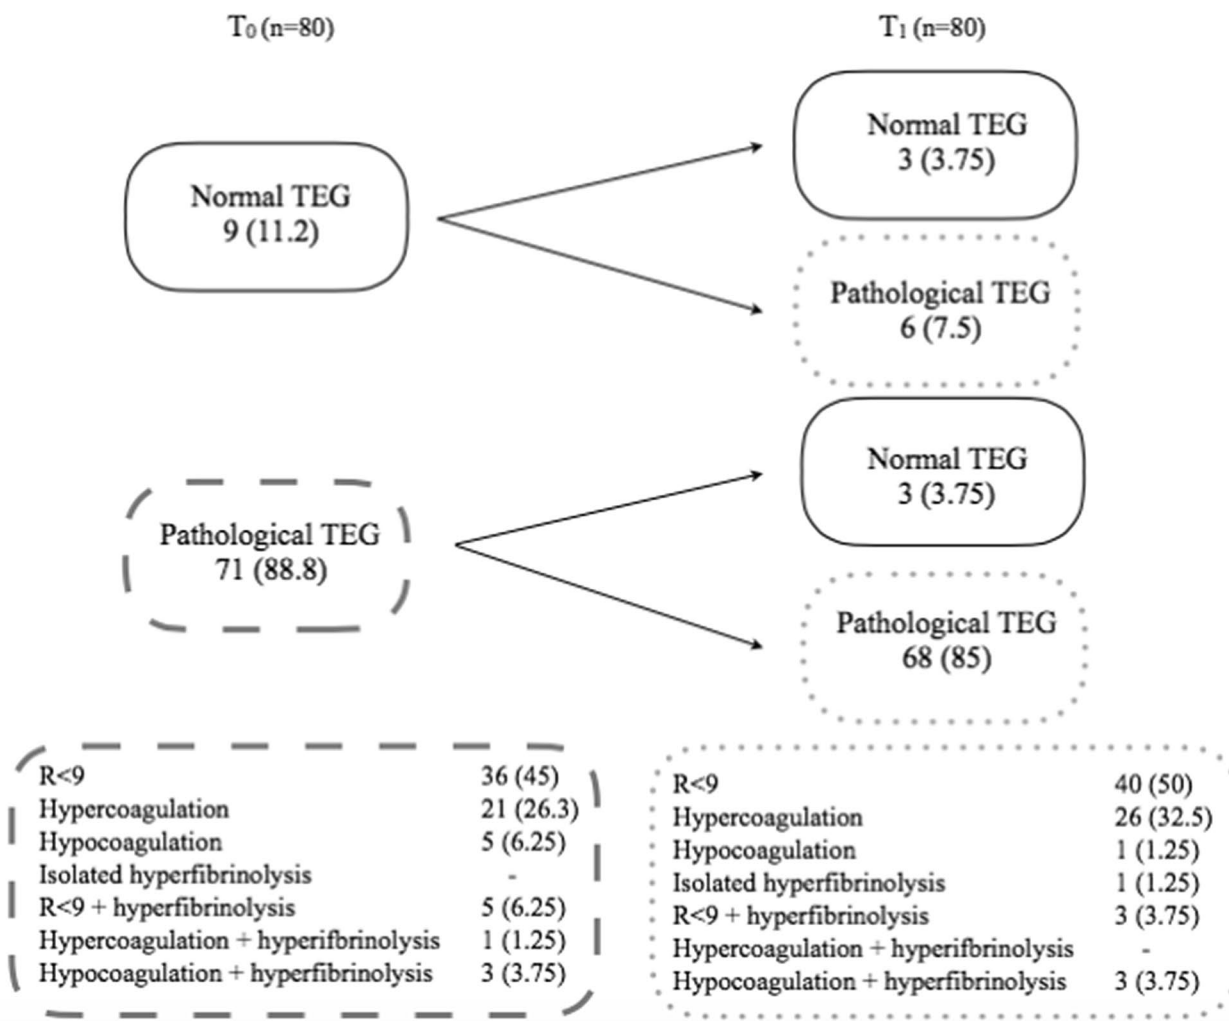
$T_0$ (n=80)

$T_1$ (n=80)

Normal TEG
9 (11.2)

Normal TEG
3 (3.75)

Pathological TEG
6 (7.5)

Pathological TEG
71 (88.8)

Normal TEG
3 (3.75)

Pathological TEG
68 (85)

| | |
|---|---|
| R<9 | 36 (45) |
| Hypercoagulation | 21 (26.3) |
| Hypocoagulation | 5 (6.25) |
| Isolated hyperfibrinolysis | - |
| R<9 + hyperfibrinolysis | 5 (6.25) |
| Hypercoagulation + hyperifbrinolysis | 1 (1.25) |
| Hypocoagulation + hyperfibrinolysis | 3 (3.75) |

| | |
|---|---|
| R<9 | 40 (50) |
| Hypercoagulation | 26 (32.5) |
| Hypocoagulation | 1 (1.25) |
| Isolated hyperfibrinolysis | 1 (1.25) |
| R<9 + hyperfibrinolysis | 3 (3.75) |
| Hypercoagulation + hyperifbrinolysis | - |
| Hypocoagulation + hyperfibrinolysis | 3 (3.75) |